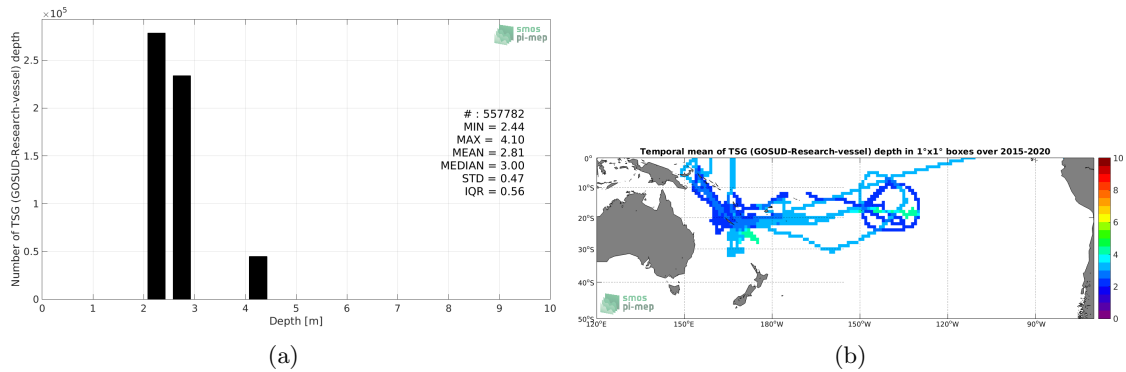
$\times 10^5$

smos
pi-mep

Number of TSG (GOSUD-Research-vessel) depth

2.5
2
1.5
1
0.5
0

# : 557782
MIN = 2.44
MAX = 4.10
MEAN = 2.81
MEDIAN = 3.00
STD = 0.47
IQR = 0.56

0 1 2 3 4 5 6 7 8 9 10
Depth [m]

(a)

Temporal mean of TSG (GOSUD-Research-vessel) depth in 1°x1° boxes over 2015-2020

0°
10°S
20°S
30°S
40°S
50°S

120°E 150°E 180°W 150°W 120°W 90°W

smos
pi-mep

10
8
6
4
2
0

(b)